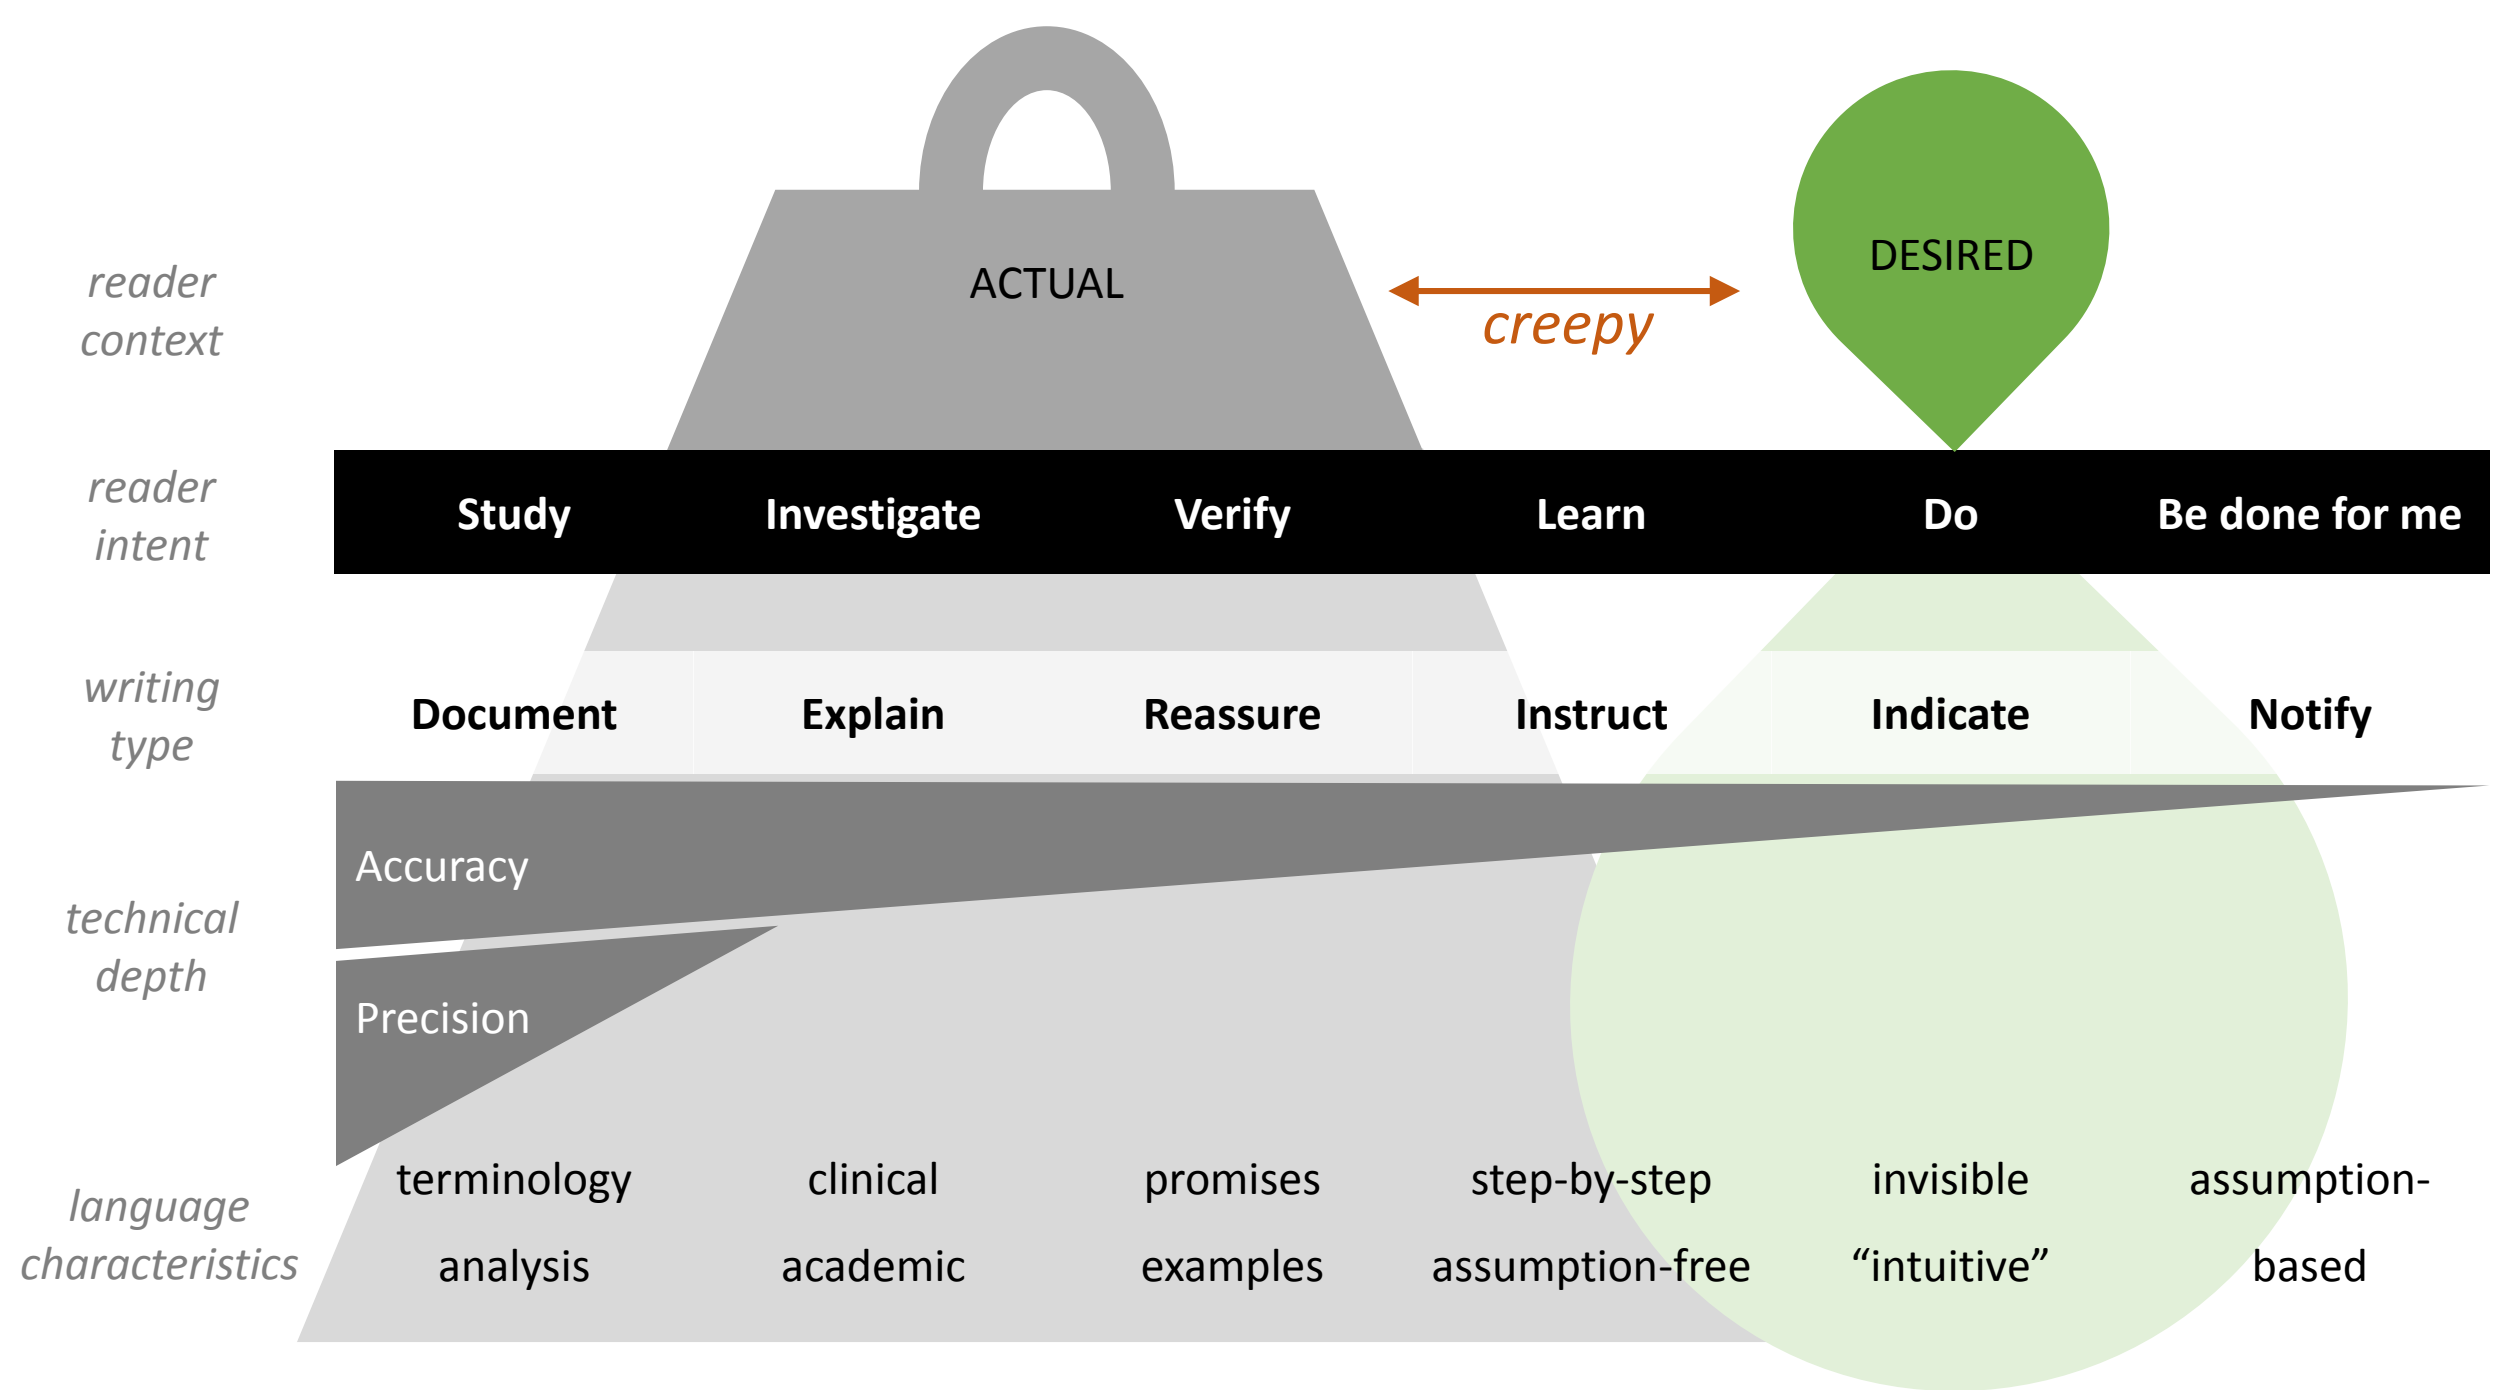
reader context

ACTUAL

creepy

DESIRED

reader intent

| Study | Investigate | Verify | Learn | Do | Be done for me |
|---|---|---|---|---|---|

writing type

| Document | Explain | Reassure | Instruct | Indicate | Notify |
|---|---|---|---|---|---|

technical depth

Accuracy

Precision

language characteristics

| terminology analysis | clinical academic | promises examples | step-by-step assumption-free | invisible “intuitive” | assumption-based |
|---|---|---|---|---|---|